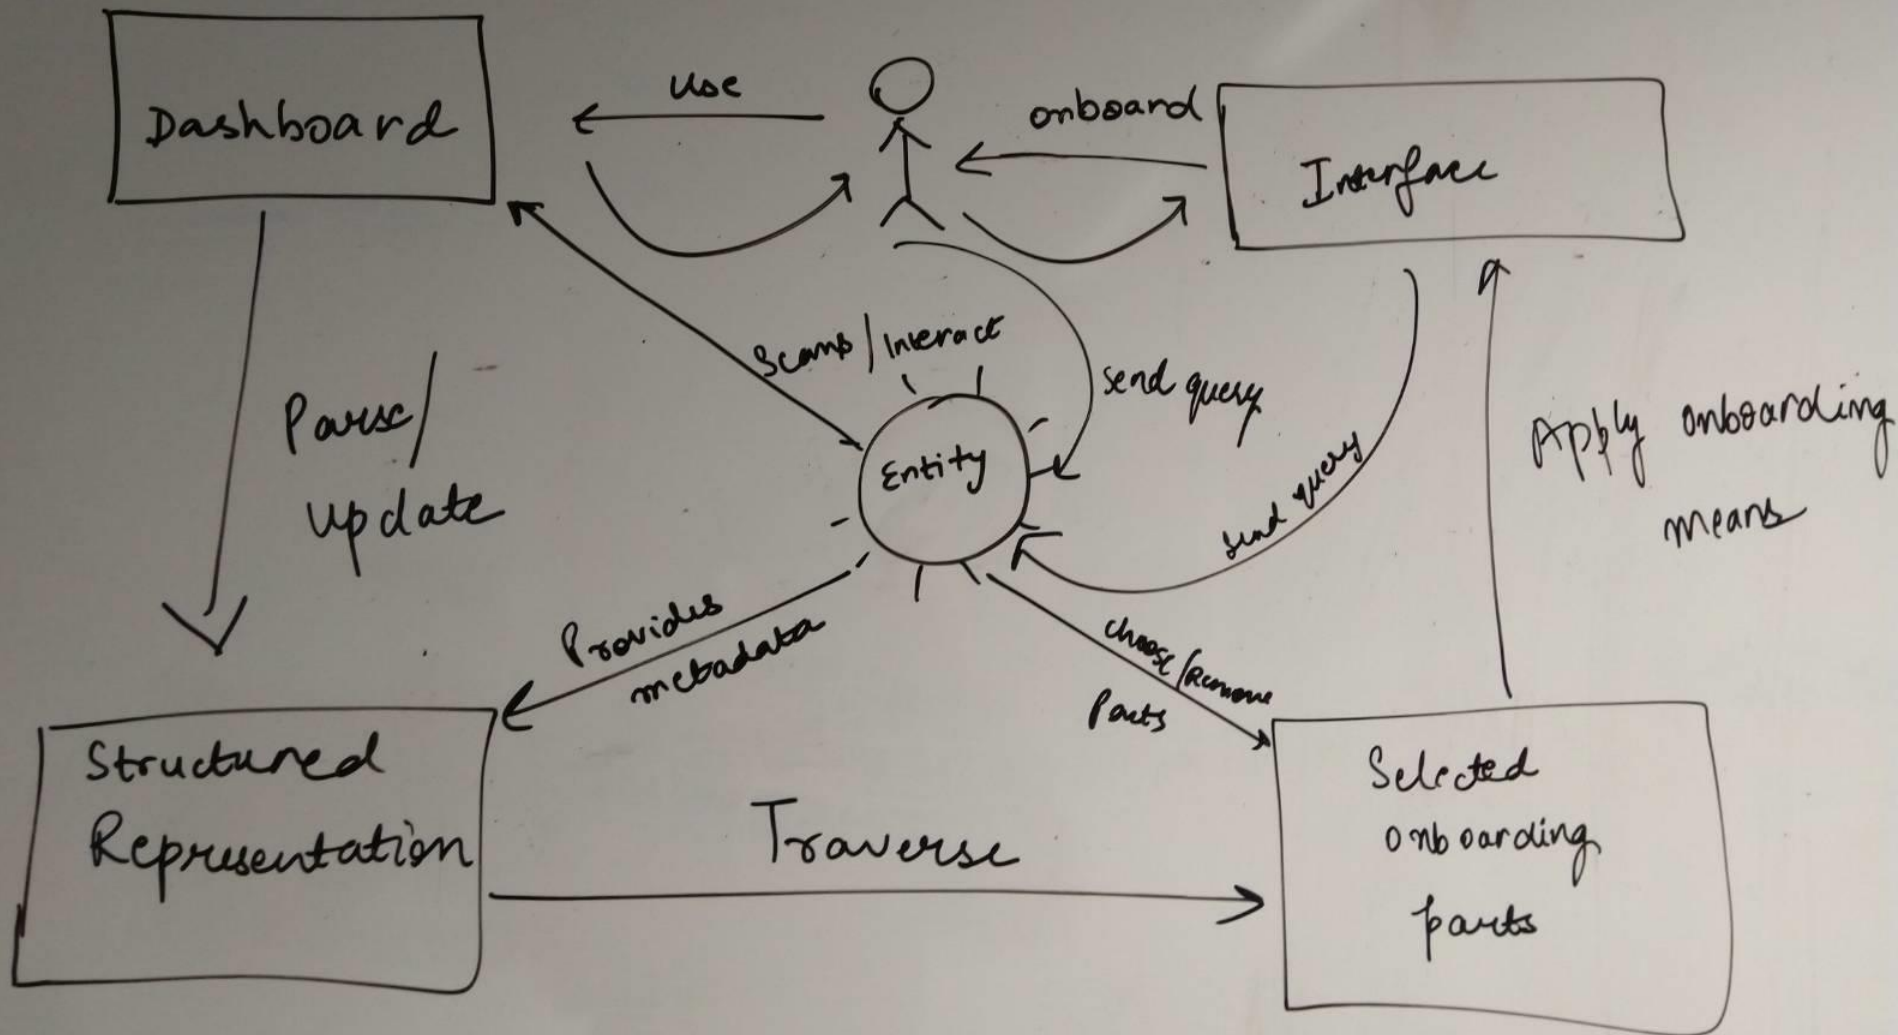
Dashboard

use

onboard

Interface

Scamp / Interact

send query

Parse/ Update

Entity

send query

Apply onboarding means

Provides metadata

choose / Remove Parts

Structured Representation

Traverse

Selected onboarding parts